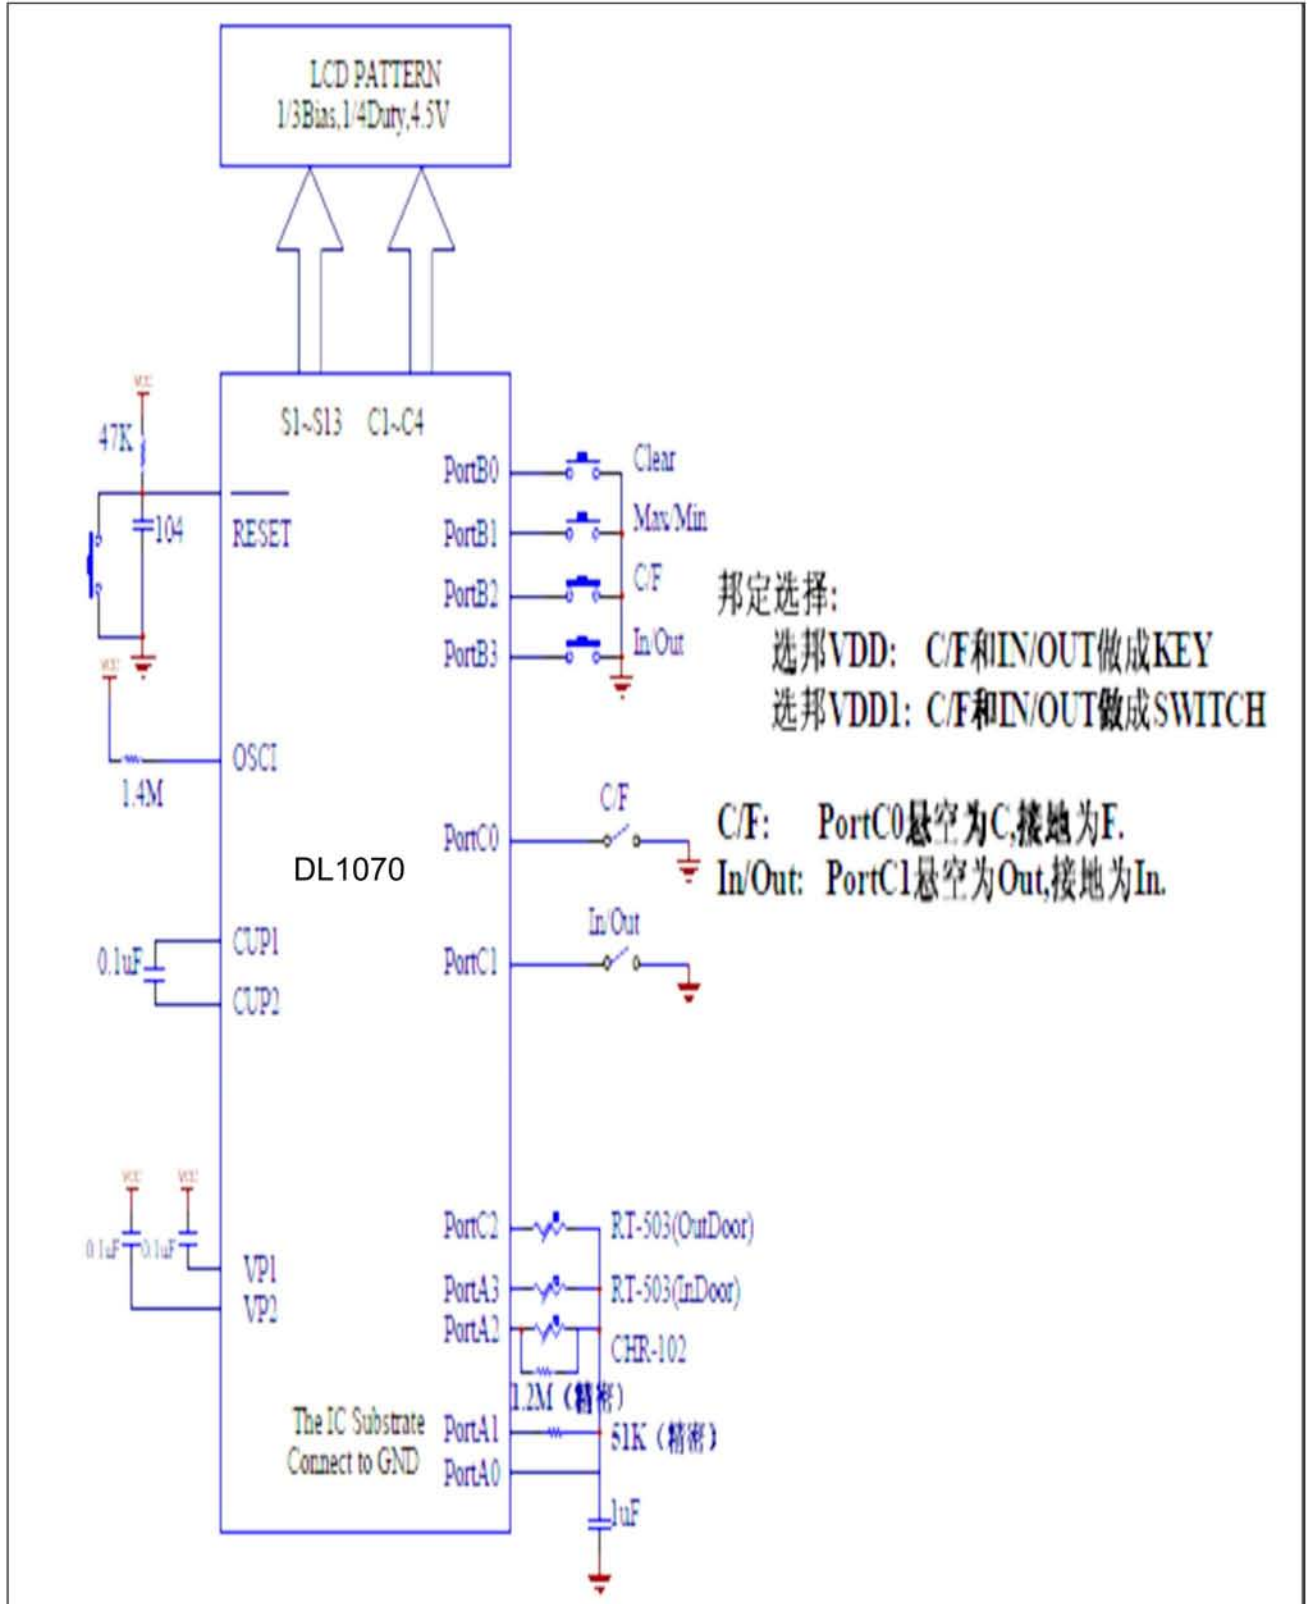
LCD PATTERN
1/3Bias,1/4Duty,4.5V

S1~S13 C1~C4

VCC
47K
104
RESET
VCC
OSCI
1.4M

PortB0 Clear
PortB1 Max/Min
PortB2 C/F
PortB3 In/Out

邦定选择:
选邦VDD: C/F和IN/OUT做成KEY
选邦VDD1: C/F和IN/OUT做成SWITCH

C/F
PortC0
DL1070
C/F: PortC0悬空为C,接地为F.
In/Out: PortC1悬空为Out,接地为In.
In/Out
PortC1

0.1uF
CUP1
CUP2

VCC VCC
0.1uF 0.1uF
VP1
VP2

PortC2 RT-503(OutDoor)
PortA3 RT-503(InDoor)
PortA2 CHR-102
1.2M (精密)
The IC Substrate Connect to GND
PortA1 51K (精密)
PortA0
1uF